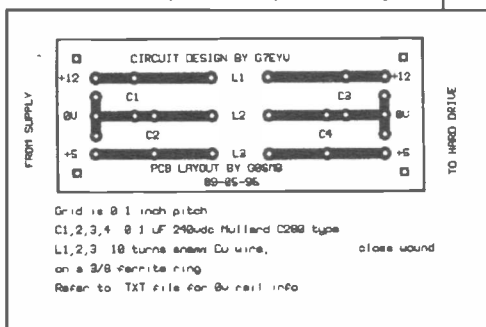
CIRCUIT DESIGN BY G7EYU

FROM SUPPLY

+12 L1 +12

C1 C3

0V L2 0V

C2 C4

+5 L3 +5

PCB LAYOUT BY G0GMB
09-05-96

TO HARD DRIVE

Grid is 0.1 inch pitch

C1,2,3,4 0.1 uF 240vdc Mullard C280 type

L1,2,3 10 turns enamm Cu wire, close wound

on a 3/8 ferrite ring

Refer to TXT file for 0v rail info